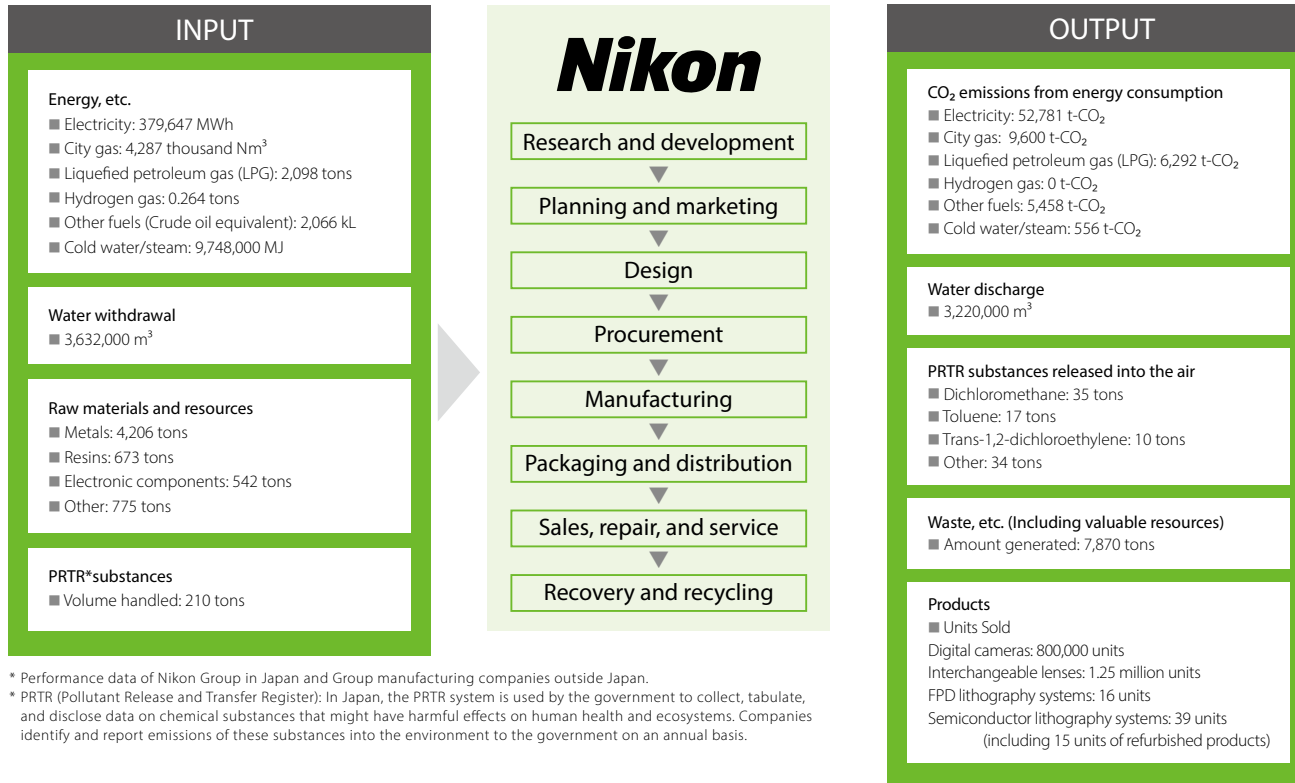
INPUT

Energy, etc.
■ Electricity: 379,647 MWh
■ City gas: 4,287 thousand Nm$^3$
■ Liquefied petroleum gas (LPG): 2,098 tons
■ Hydrogen gas: 0.264 tons
■ Other fuels (Crude oil equivalent): 2,066 kL
■ Cold water/steam: 9,748,000 MJ

Water withdrawal
■ 3,632,000 m$^3$

Raw materials and resources
■ Metals: 4,206 tons
■ Resins: 673 tons
■ Electronic components: 542 tons
■ Other: 775 tons

PRTR*substances
■ Volume handled: 210 tons

Nikon

Research and development
Planning and marketing
Design
Procurement
Manufacturing
Packaging and distribution
Sales, repair, and service
Recovery and recycling

OUTPUT

$CO_2$ emissions from energy consumption
■ Electricity: 52,781 t-$CO_2$
■ City gas: 9,600 t-$CO_2$
■ Liquefied petroleum gas (LPG): 6,292 t-$CO_2$
■ Hydrogen gas: 0 t-$CO_2$
■ Other fuels: 5,458 t-$CO_2$
■ Cold water/steam: 556 t-$CO_2$

Water discharge
■ 3,220,000 m$^3$

PRTR substances released into the air
■ Dichloromethane: 35 tons
■ Toluene: 17 tons
■ Trans-1,2-dichloroethylene: 10 tons
■ Other: 34 tons

Waste, etc. (Including valuable resources)
■ Amount generated: 7,870 tons

Products
■ Units Sold
Digital cameras: 800,000 units
Interchangeable lenses: 1.25 million units
FPD lithography systems: 16 units
Semiconductor lithography systems: 39 units
(including 15 units of refurbished products)

* Performance data of Nikon Group in Japan and Group manufacturing companies outside Japan.
* PRTR (Pollutant Release and Transfer Register): In Japan, the PRTR system is used by the government to collect, tabulate, and disclose data on chemical substances that might have harmful effects on human health and ecosystems. Companies identify and report emissions of these substances into the environment to the government on an annual basis.